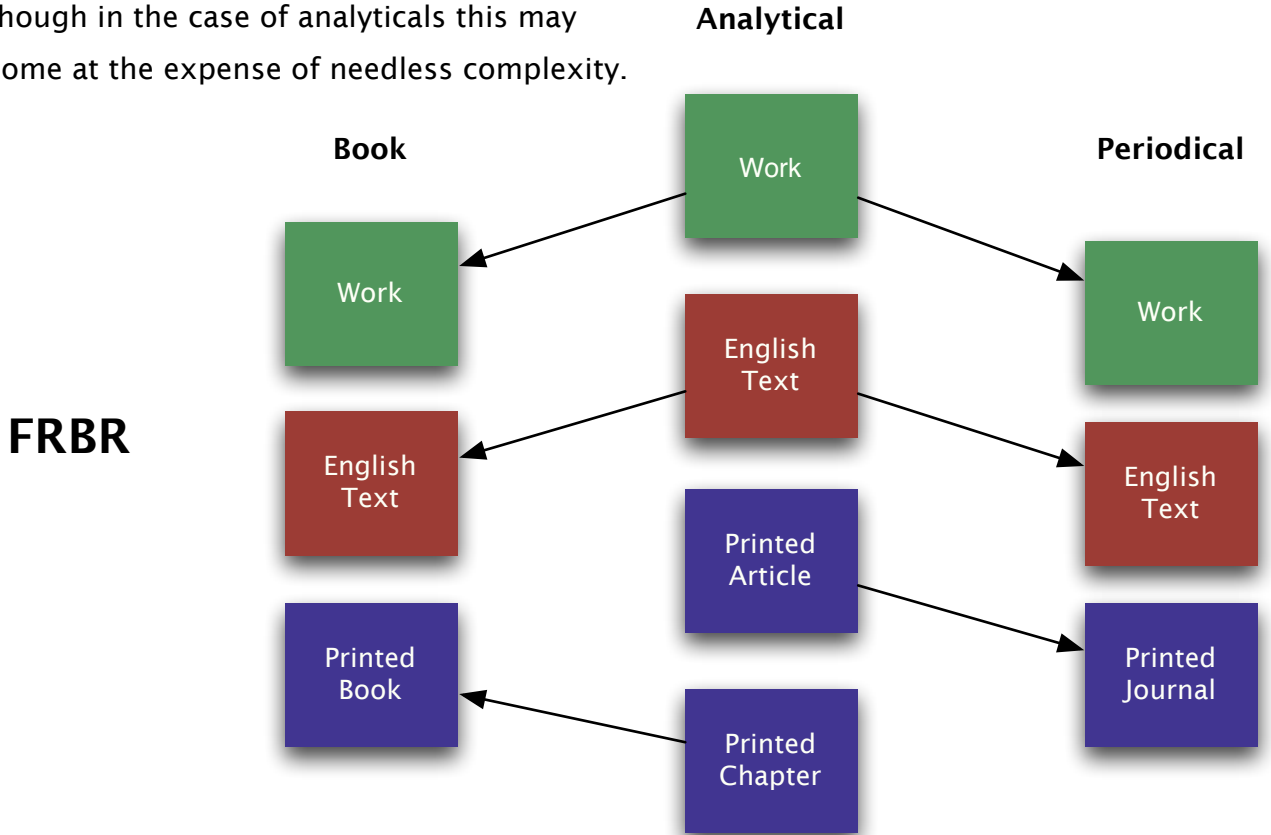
hough in the case of analyticals this may ome at the expense of needless complexity.

Analytical

Book

Periodical

Work

Work

Work

English Text

English Text

English Text

FRBR

Printed Article

Printed Book

Printed Journal

Printed Chapter